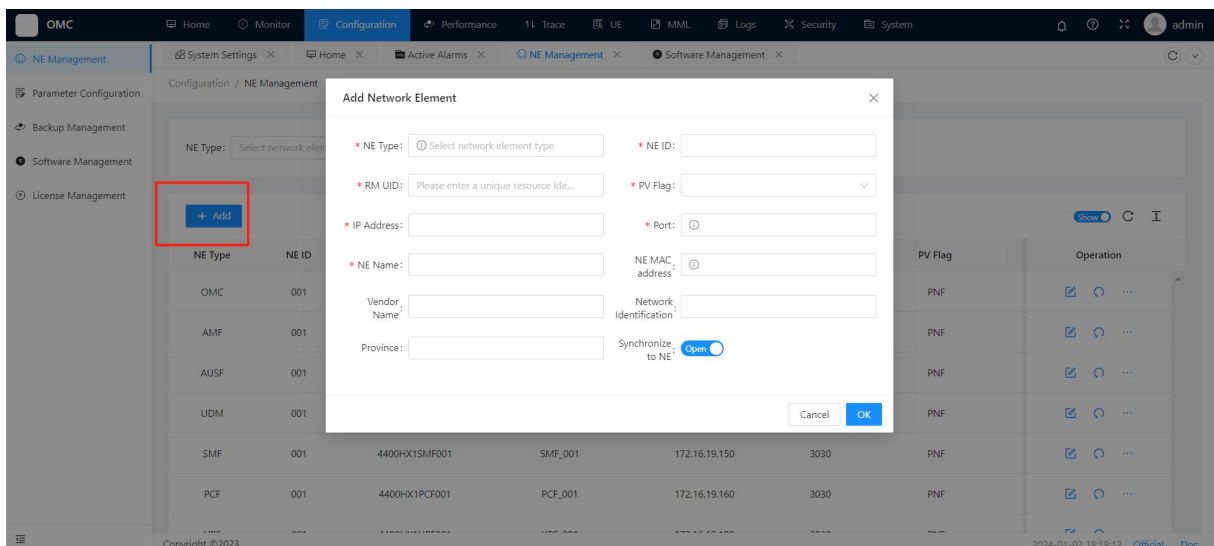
OMC

Home Monitor Configuration Performance Trace UE MML Logs Security System

admin

NE Management

Parameter Configuration

Backup Management

Software Management

License Management

System Settings × Home × Active Alarms × NE Management × Software Management ×

Configuration / NE Management

NE Type: Select network elem

+ Add

Show

| NE Type | NE ID | | | | | PV Flag | Operation |
|---|---|---|---|---|---|---|---|
| OMC | 001 | | | | | PNF | |
| AMF | 001 | | | | | PNF | |
| AUSF | 001 | | | | | PNF | |
| UDM | 001 | | | | | PNF | |
| SMF | 001 | 4400HX1SMF001 | SMF_001 | 172.16.19.150 | 3030 | PNF | |
| PCF | 001 | 4400HX1PCF001 | PCF_001 | 172.16.19.160 | 3030 | PNF | |

Copyright ©2023

2024-01-03 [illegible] Official Doc

Add Network Element

* NE Type: Select network element type

* NE ID:

* RM UID: Please enter a unique resource ide...

* PV Flag:

* IP Address:

* Port:

* NE Name:

NE MAC address:

Vendor Name:

Network Identification:

Province:

Synchronize to NE: Open

Cancel OK